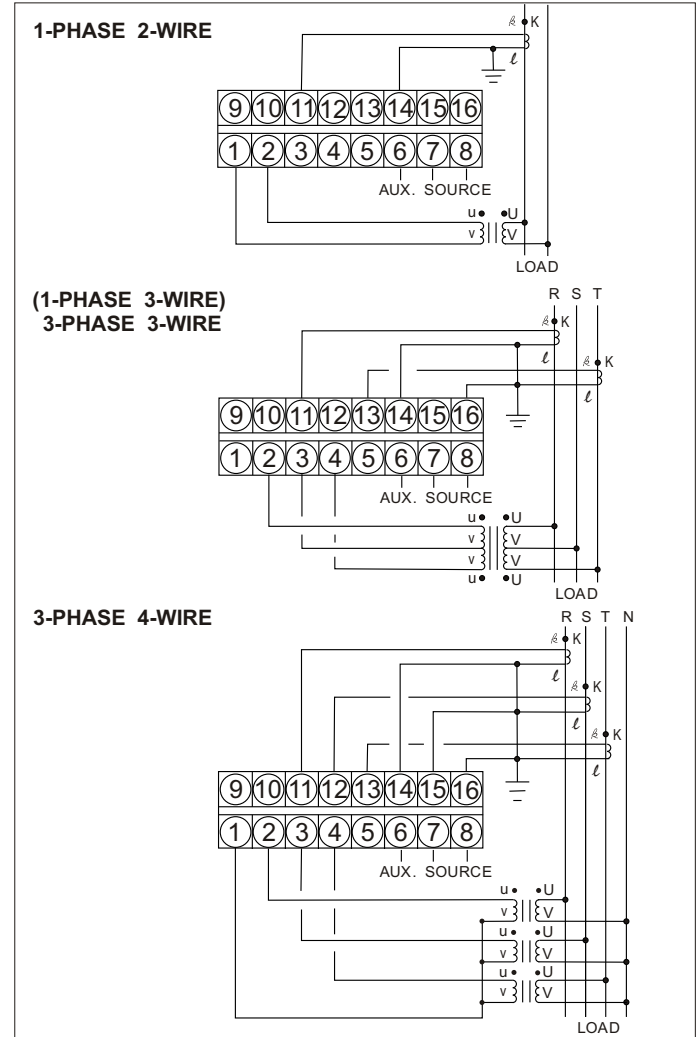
1-PHASE 2-WIRE

k K
ℓ

9 10 11 12 13 14 15 16
1 2 3 4 5 6 7 8
AUX. SOURCE

u U
v V
LOAD

(1-PHASE 3-WIRE)
3-PHASE 3-WIRE

R S T
k K
ℓ
k K
ℓ

9 10 11 12 13 14 15 16
1 2 3 4 5 6 7 8
AUX. SOURCE

u U
v V
v V
u U
LOAD

3-PHASE 4-WIRE

R S T N
k K
ℓ
k K
ℓ
k K
ℓ

9 10 11 12 13 14 15 16
1 2 3 4 5 6 7 8
AUX. SOURCE

u U
v V
u U
v V
u U
v V
LOAD